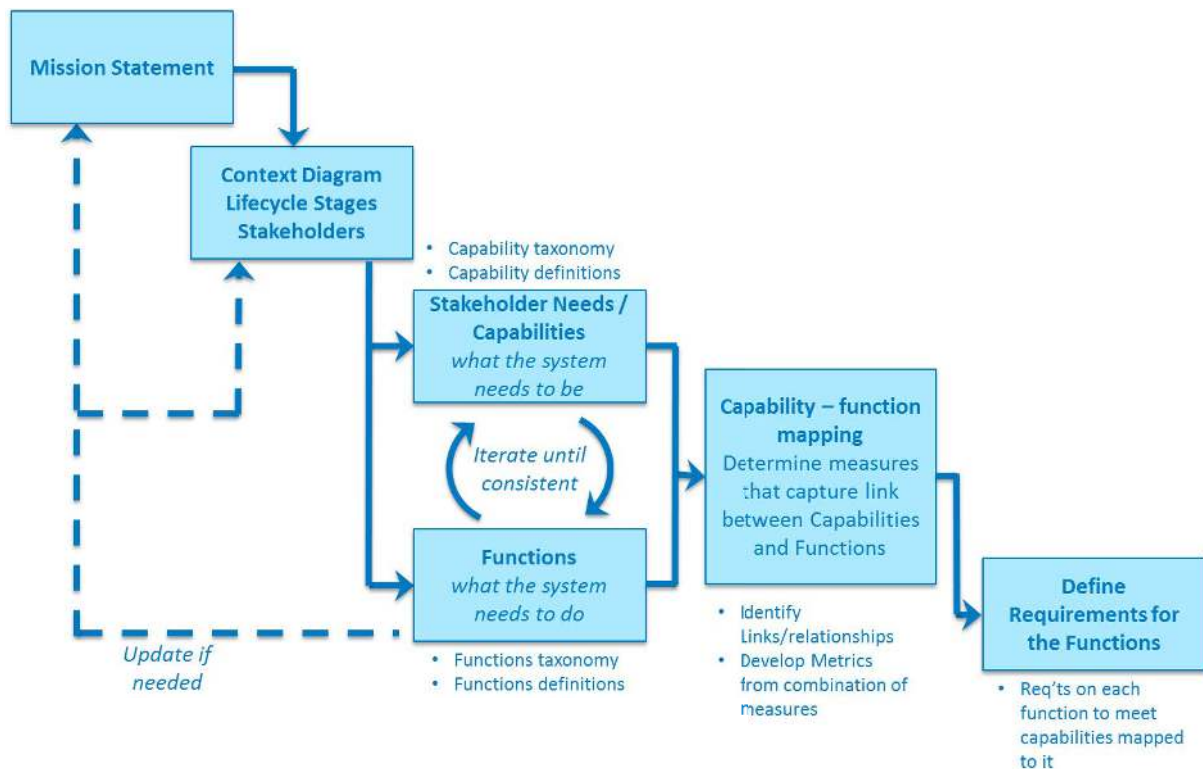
Mission Statement

Context Diagram
Lifecycle Stages
Stakeholders

• Capability taxonomy
• Capability definitions

Stakeholder Needs / Capabilities
what the system needs to be

Iterate until consistent

Functions
what the system needs to do

• Functions taxonomy
• Functions definitions

Update if needed

Capability – function mapping
Determine measures that capture link between Capabilities and Functions

• Identify Links/relationships
• Develop Metrics from combination of measures

Define Requirements for the Functions

• Req'ts on each function to meet capabilities mapped to it